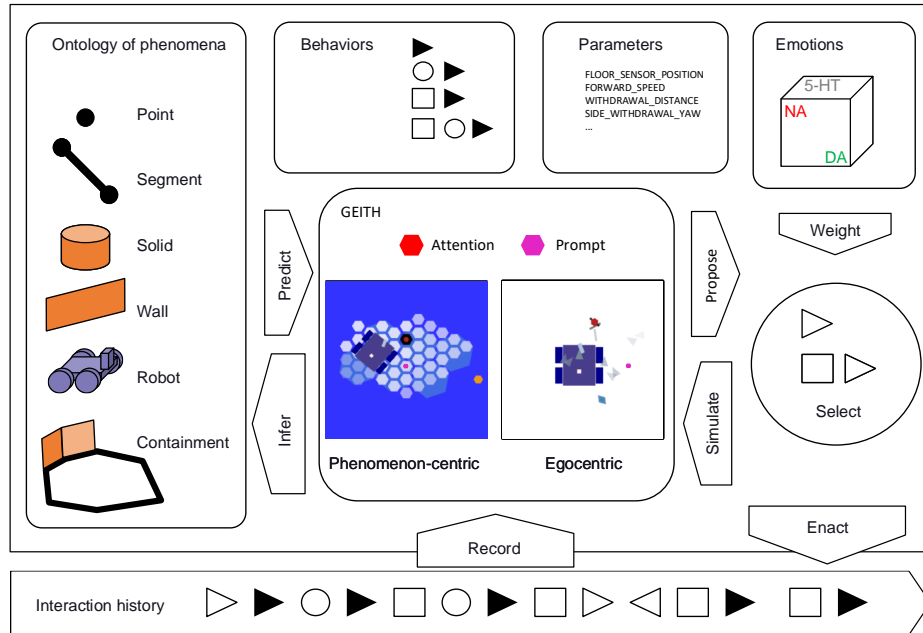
Ontology of phenomena

Point

Segment

Solid

Wall

Robot

Containment

Behaviors

Parameters

FLOOR_SENSOR_POSITION
FORWARD_SPEED
WITHDRAWAL_DISTANCE
SIDE_WITHDRAWAL_YAW
...

Emotions

5-HT
NA
DA

Predict

Infer

GEITH

Attention

Prompt

Phenomenon-centric

Egocentric

Propose

Simulate

Weight

Select

Enact

Record

Interaction history